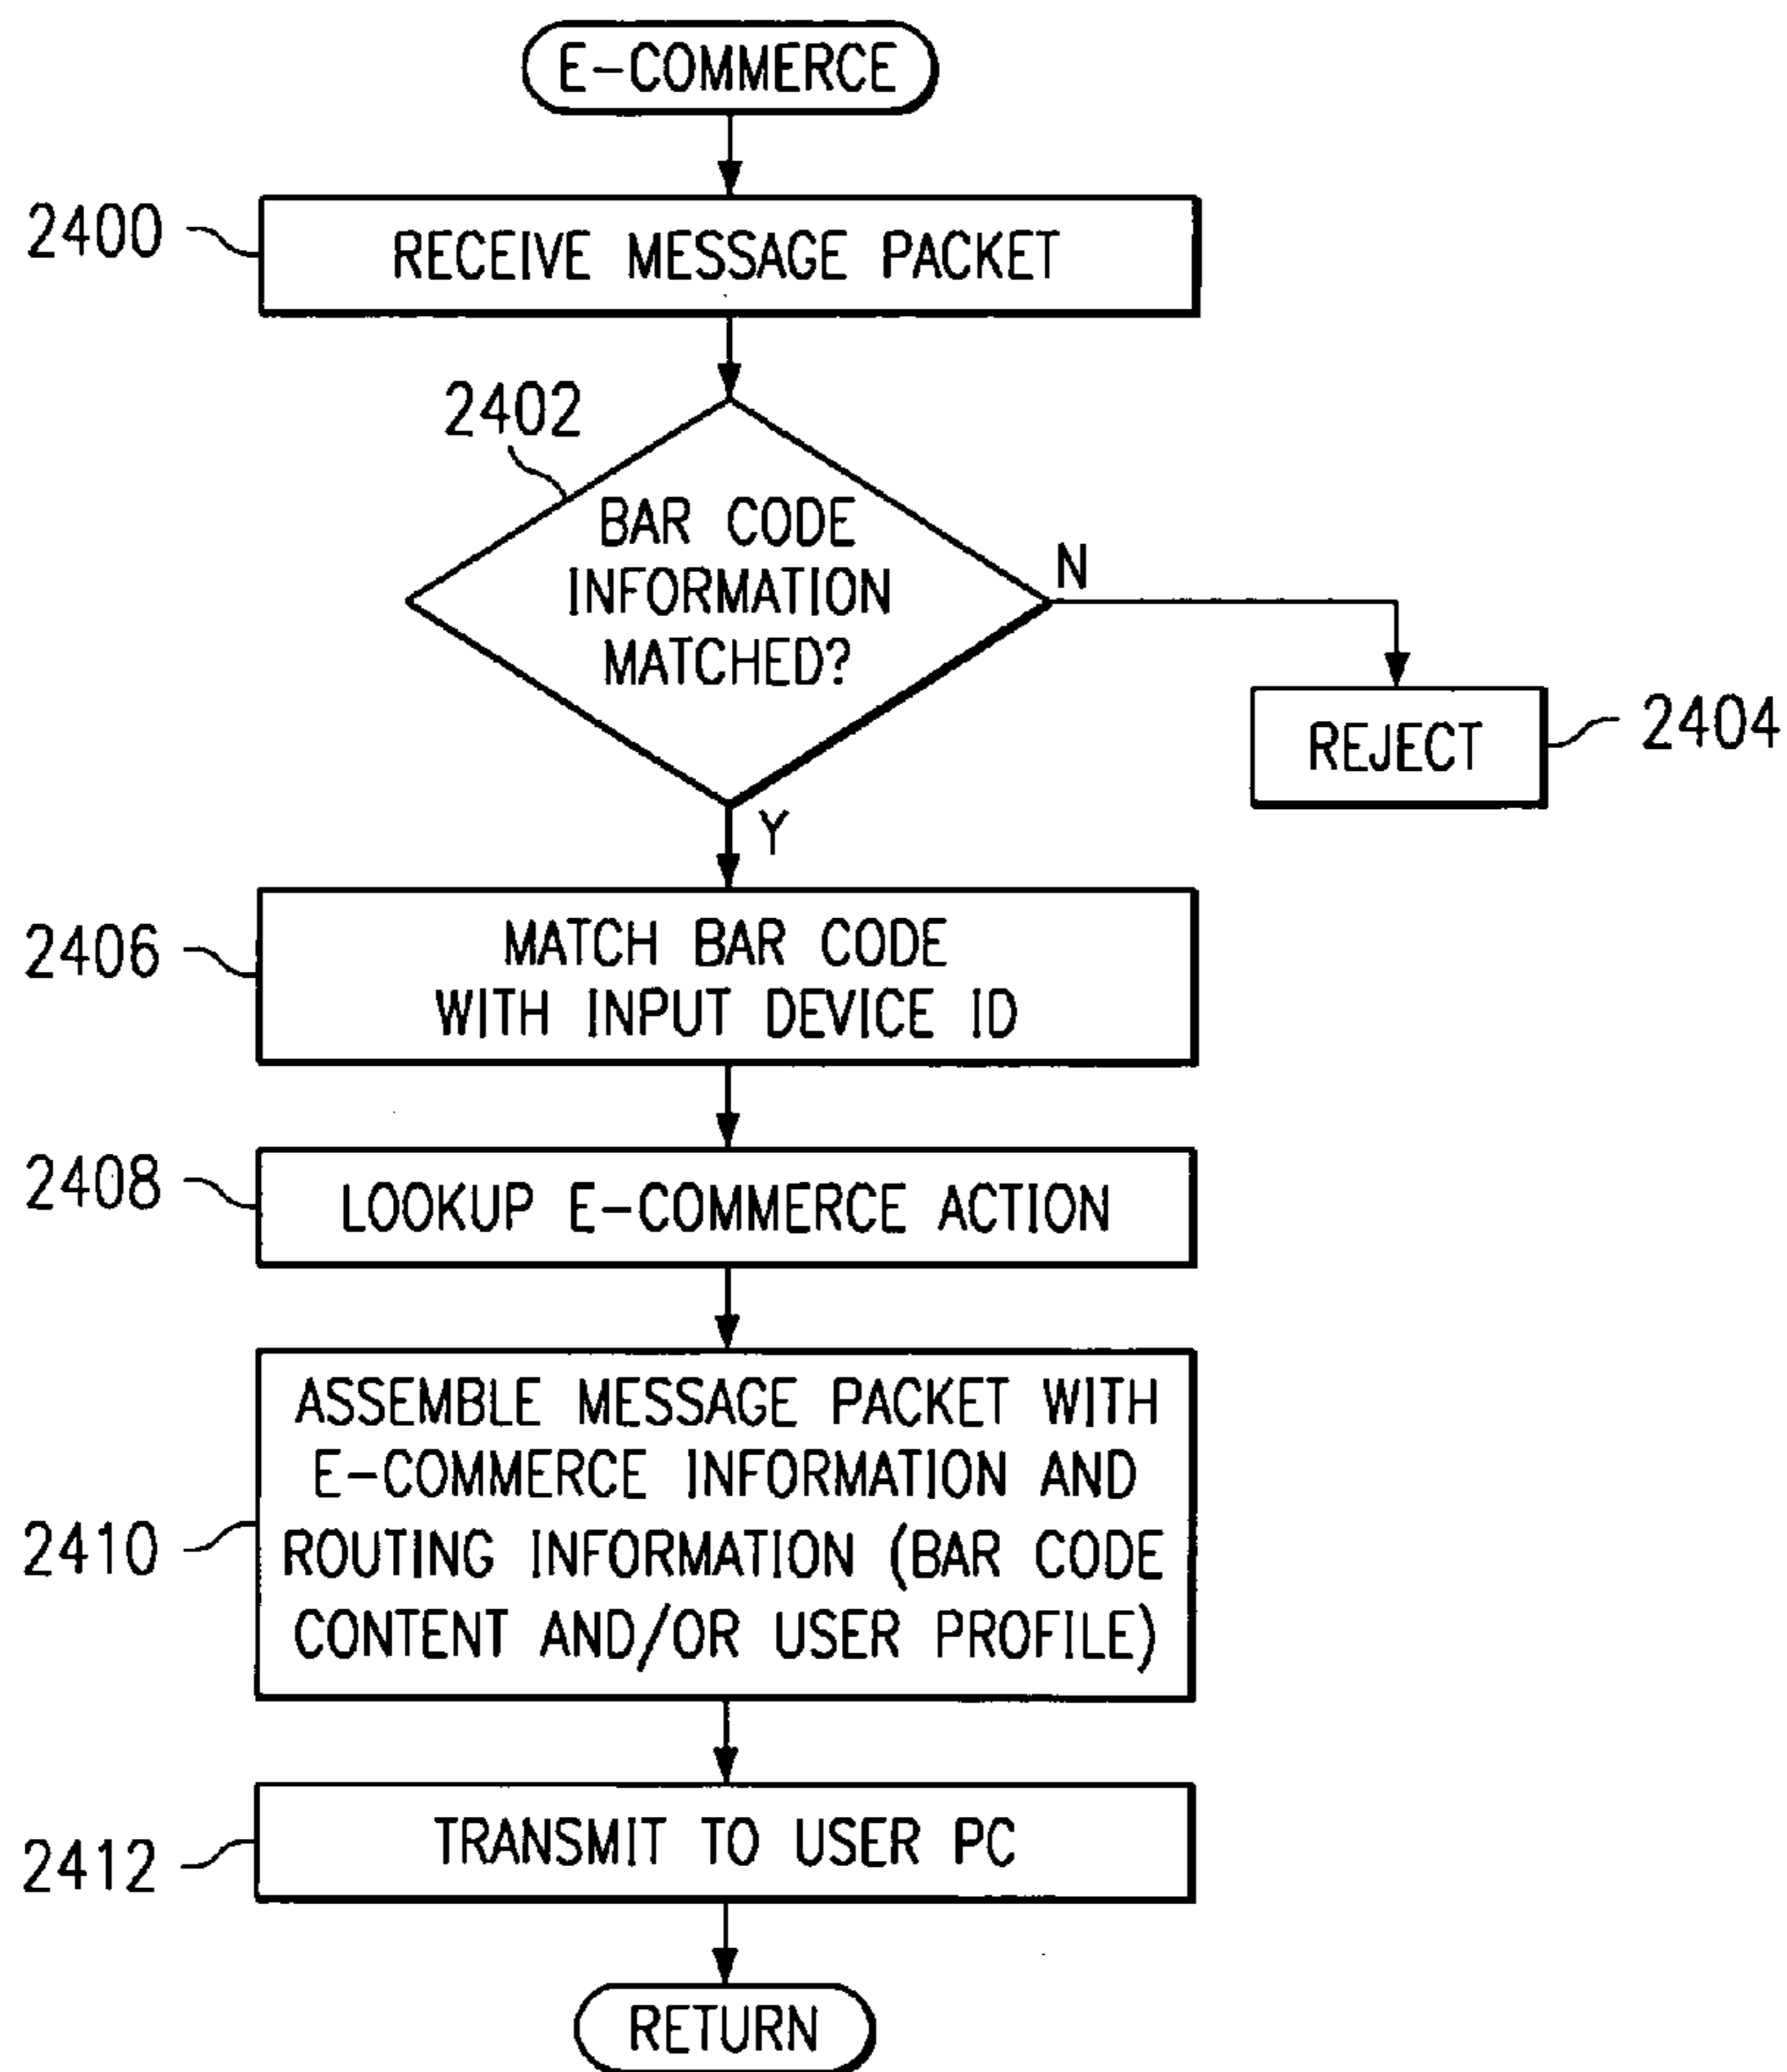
E-COMMERCE

2400
RECEIVE MESSAGE PACKET

2402
BAR CODE INFORMATION MATCHED?

N

REJECT
2404

Y

2406
MATCH BAR CODE WITH INPUT DEVICE ID

2408
LOOKUP E-COMMERCE ACTION

2410
ASSEMBLE MESSAGE PACKET WITH E-COMMERCE INFORMATION AND ROUTING INFORMATION (BAR CODE CONTENT AND/OR USER PROFILE)

2412
TRANSMIT TO USER PC

RETURN